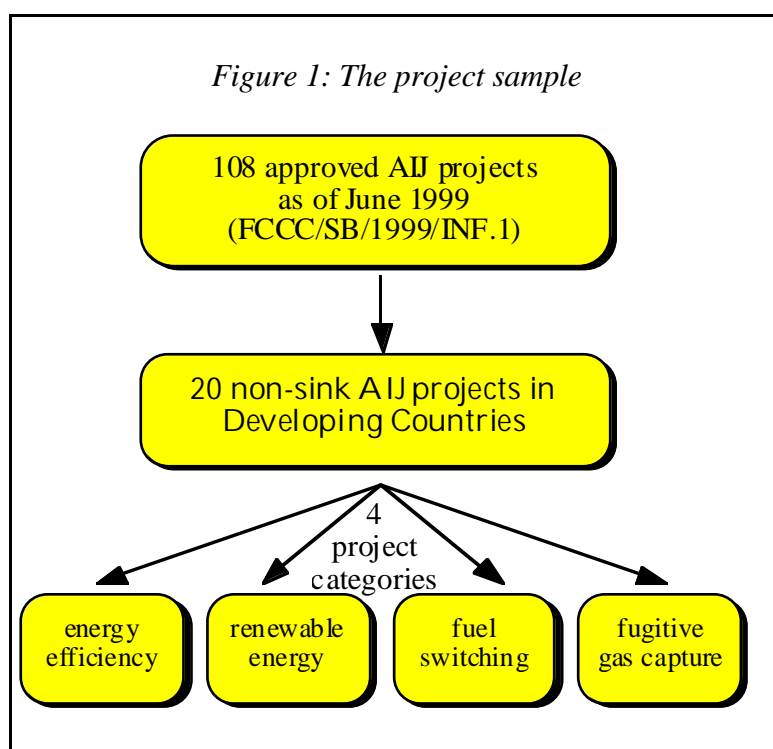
Figure 1: The project sample

108 approved AIJ projects as of June 1999 (FCCC/SB/1999/INF.1)

20 non-sink AIJ projects in Developing Countries

4 project categories

energy efficiency

renewable energy

fuel switching

fugitive gas capture